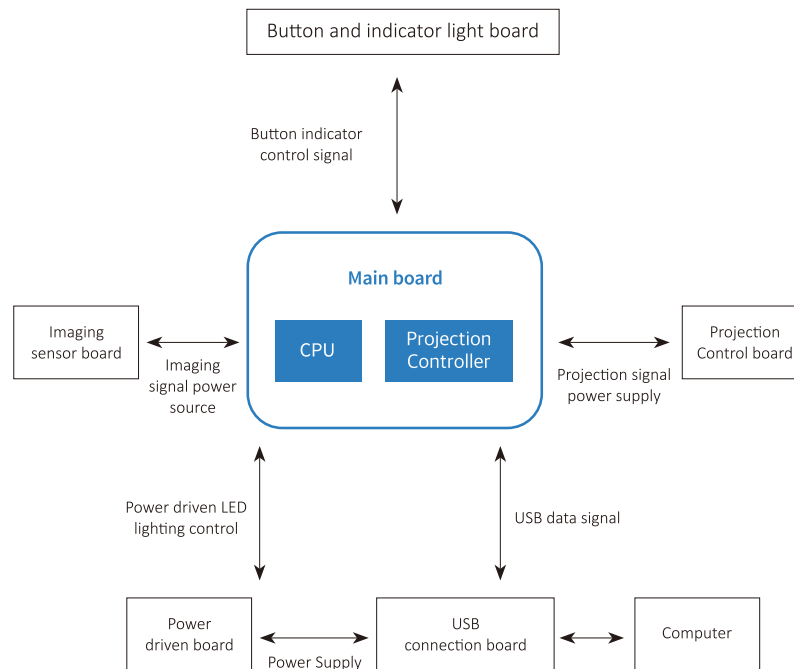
Button and indicator light board

Button indicator control signal

Main board

CPU

Projection Controller

Imaging sensor board

Imaging signal power source

Projection Control board

Projection signal power supply

Power driven LED lighting control

USB data signal

Power driven board

Power Supply

USB connection board

Computer